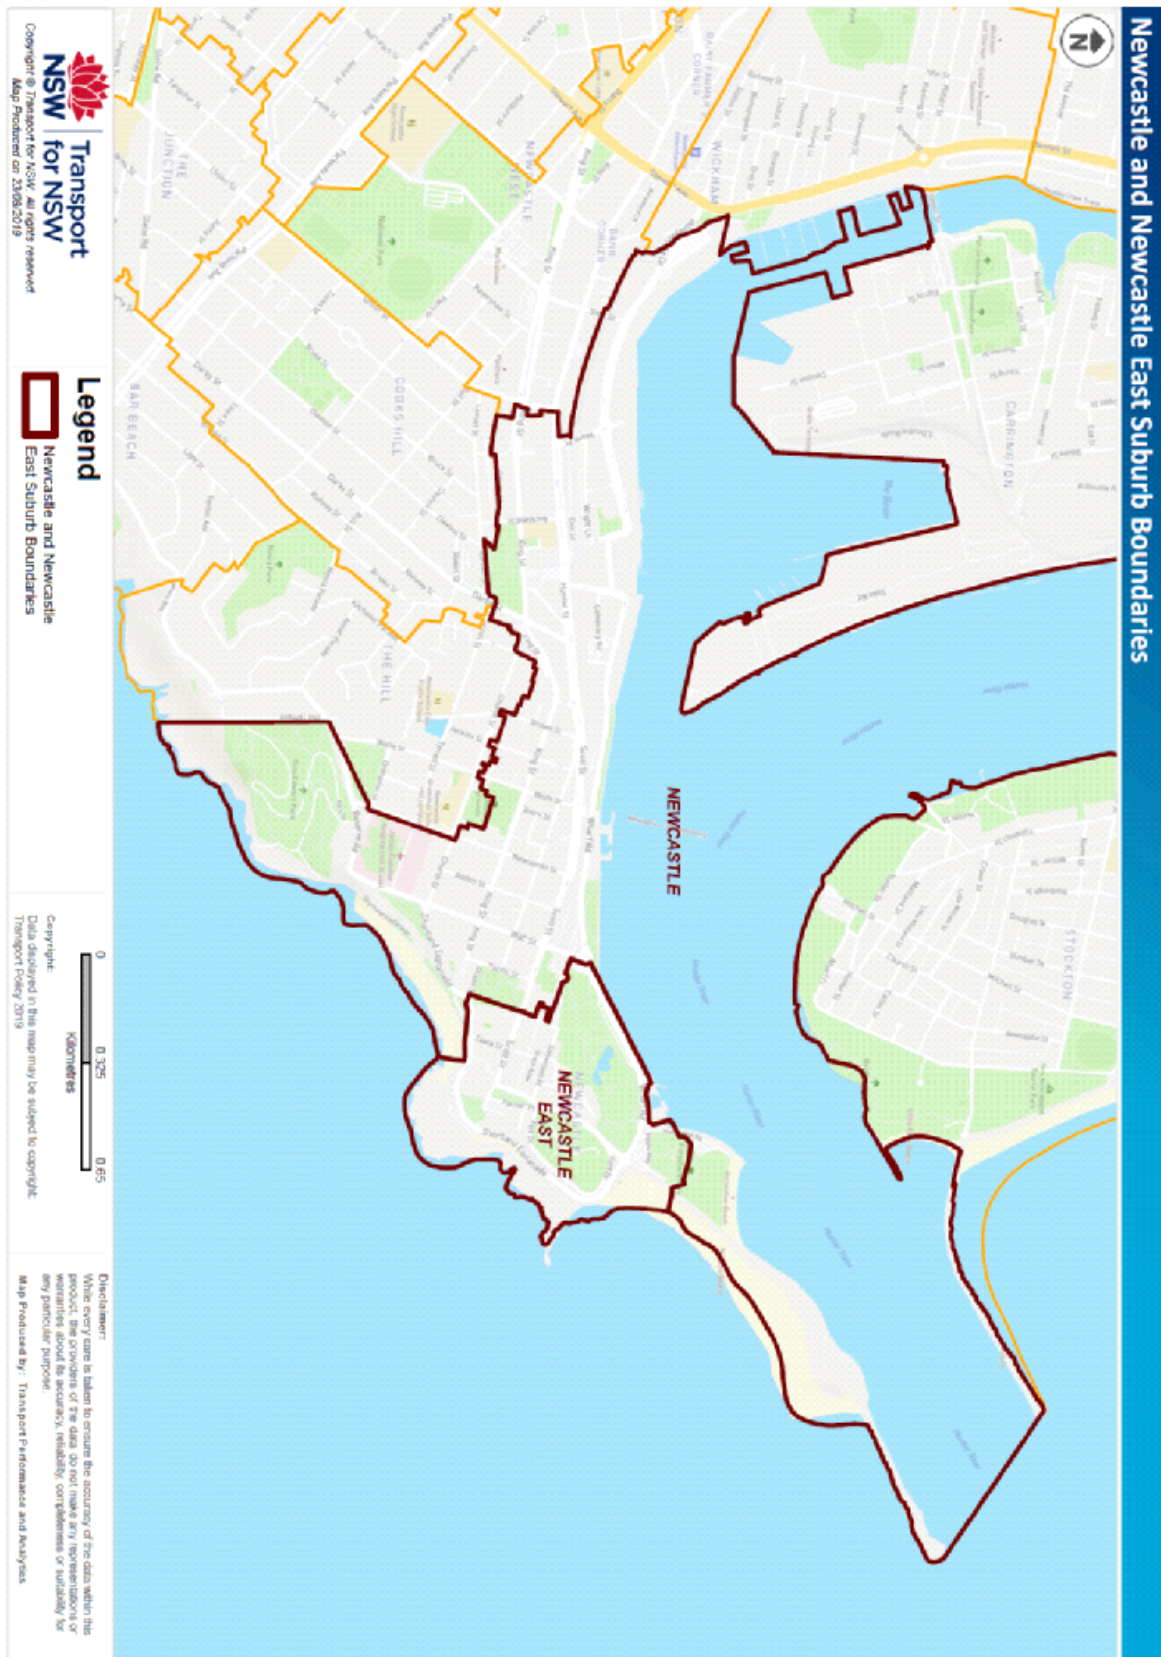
Newcastle and Newcastle East Suburb Boundaries

N

NSW | Transport for NSW

Copyright © Transport for NSW. All rights reserved.
Map Produced on 23/08/2019

Legend
Newcastle and Newcastle East Suburb Boundaries

0 0.325 0.65
Kilometres

Copyright:
Data displayed in this map may be subject to copyright.
Transport Policy 2019

Disclaimer:
While every care is taken to ensure the accuracy of the data within this product, the providers of the data do not make any representations or warranties about its accuracy, reliability, completeness or suitability for any particular purpose.

Map Produced by: Transport Performance and Analytics

NEWCASTLE

NEWCASTLE EAST

STOCKTON

CARRINGTON

THE HILL

COOKS HILL

BAR BEACH

THE JUNCTION

NEWCASTLE WEST

WICKHAM

BANK CORNER